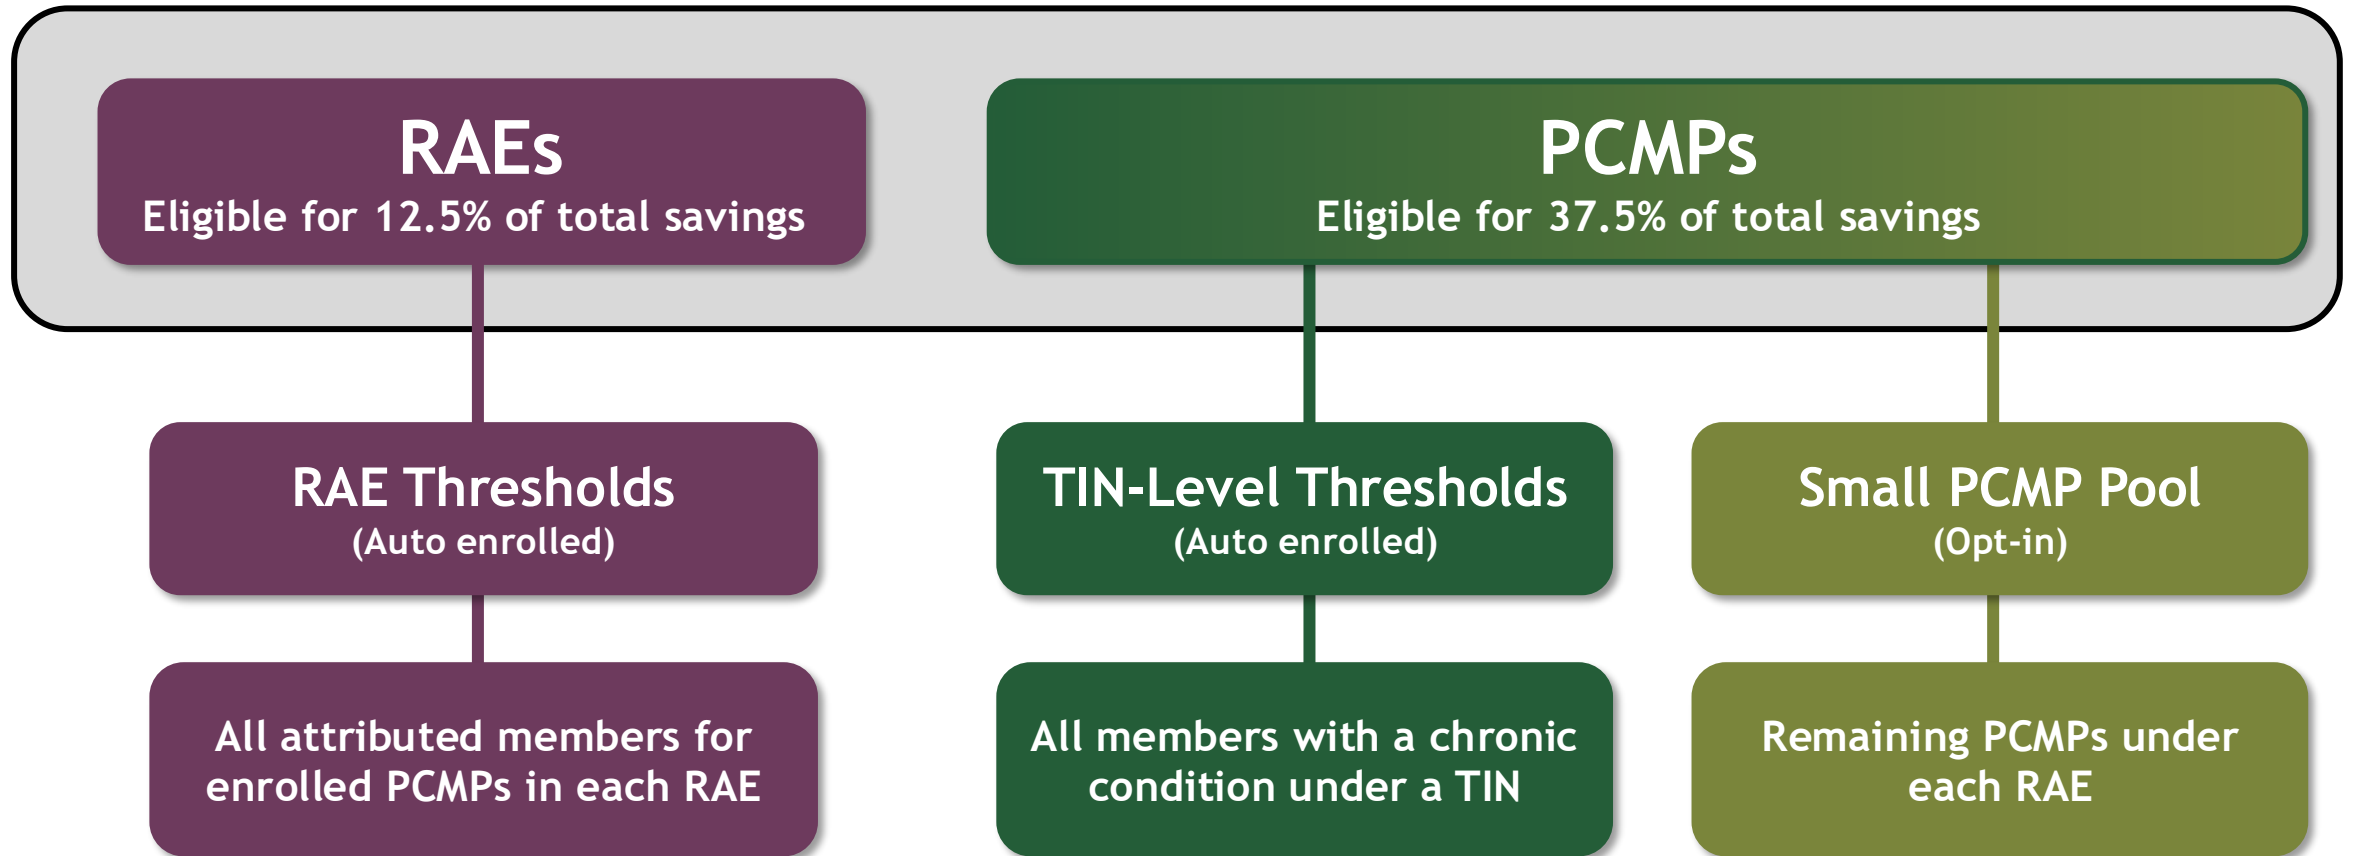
RAEs
Eligible for 12.5% of total savings

PCMPs
Eligible for 37.5% of total savings

RAE Thresholds
(Auto enrolled)

All attributed members for enrolled PCMPs in each RAE

TIN-Level Thresholds
(Auto enrolled)

All members with a chronic condition under a TIN

Small PCMP Pool
(Opt-in)

Remaining PCMPs under each RAE